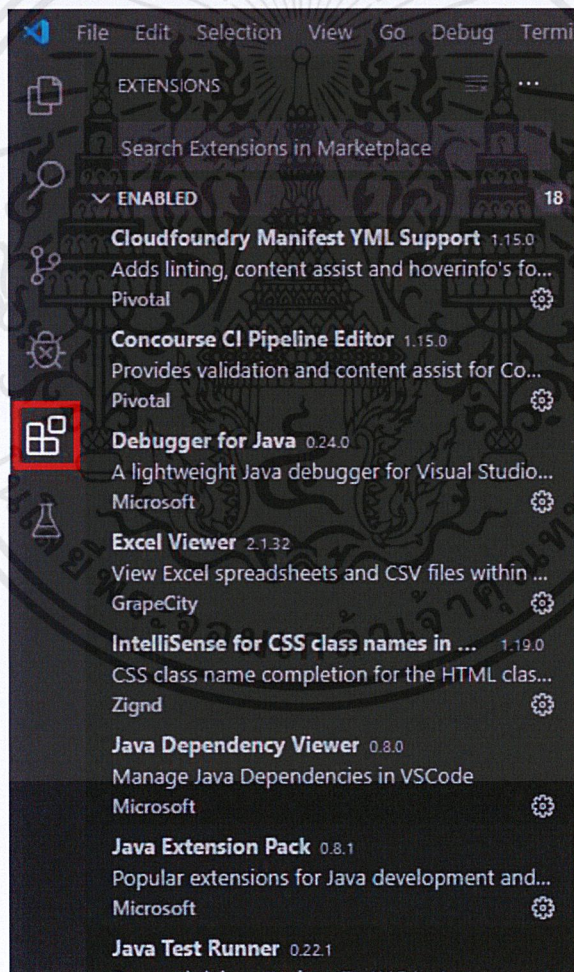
File Edit Selection View Go Debug Termi

EXTENSIONS

Search Extensions in Marketplace

ENABLED 18

Cloudfoundry Manifest YML Support 1.15.0
Adds linting, content assist and hoverinfo's fo...
Pivotal

Concourse CI Pipeline Editor 1.15.0
Provides validation and content assist for Co...
Pivotal

Debugger for Java 0.24.0
A lightweight Java debugger for Visual Studio...
Microsoft

Excel Viewer 2.1.32
View Excel spreadsheets and CSV files within ...
GrapeCity

IntelliSense for CSS class names in ... 1.19.0
CSS class name completion for the HTML clas...
Zignd

Java Dependency Viewer 0.8.0
Manage Java Dependencies in VSCode
Microsoft

Java Extension Pack 0.8.1
Popular extensions for Java development and...
Microsoft

Java Test Runner 0.22.1
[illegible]